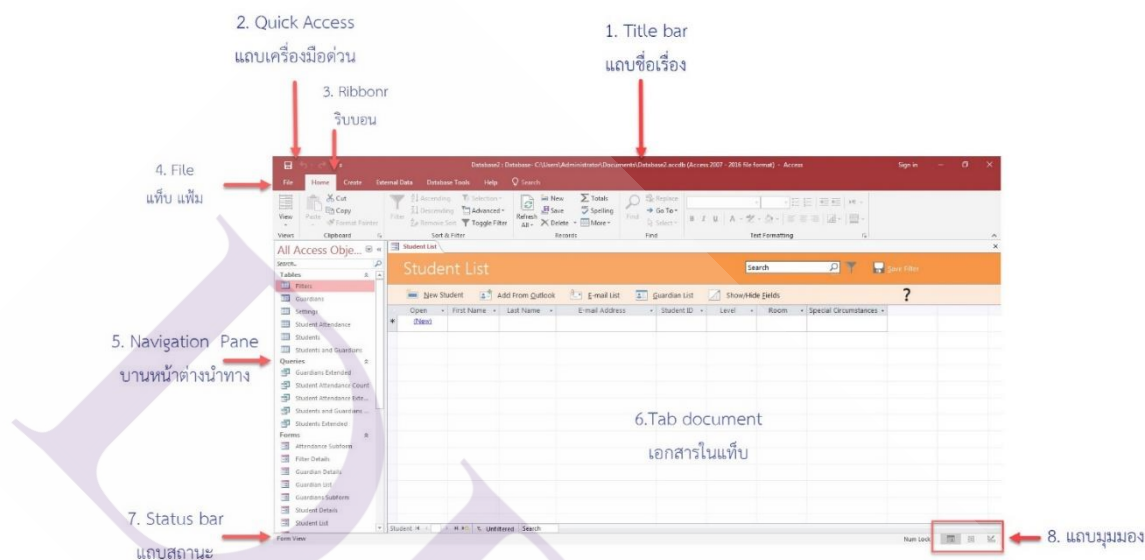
2. Quick Access
แถบเครื่องมือด่วน

1. Title bar
แถบชื่อเรื่อง

3. Ribbonr
ริบบอน

4. File
แท็บ แฟ้ม

Database2 : Database- C:\Users\Administrator\Documents\Database2.accdb (Access 2007 - 2016 file format) - Access

Sign in

File | Home | Create | External Data | Database Tools | Help | Search

View | Paste | Cut | Copy | Format Painter | Filter | Ascending | Descending | Remove Sort | Selection | Advanced | Toggle Filter | Refresh All | New | Save | Delete | Totals | Spelling | More | Find | Replace | Go To | Select

Views | Clipboard | Sort & Filter | Records | Find | Text Formatting

All Access Obje...

Search...

Tables
Filters
Guardians
Settings
Student Attendance
Students
Students and Guardians
Queries
Guardians Extended
Student Attendance Count
Student Attendance Exte...
Students and Guardians ...
Students Extended
Forms
Attendance Subform
Filter Details
Guardian Details
Guardian List
Guardians Subform
Student Details
Student List

Student List

Student List

Search

Save Filter

New Student | Add From Outlook | E-mail List | Guardian List | Show/Hide Fields

?

| Open | First Name | Last Name | E-mail Address | Student ID | Level | Room | Special Circumstances |
|---|---|---|---|---|---|---|---|
| (New) | | | | | | | |

5. Navigation Pane
บานหน้าต่างนำทาง

6.Tab document
เอกสารในแท็บ

7. Status bar
แถบสถานะ

Student | Untiltered | Search

Form View

Num Lock

8. แถบมุมมอง